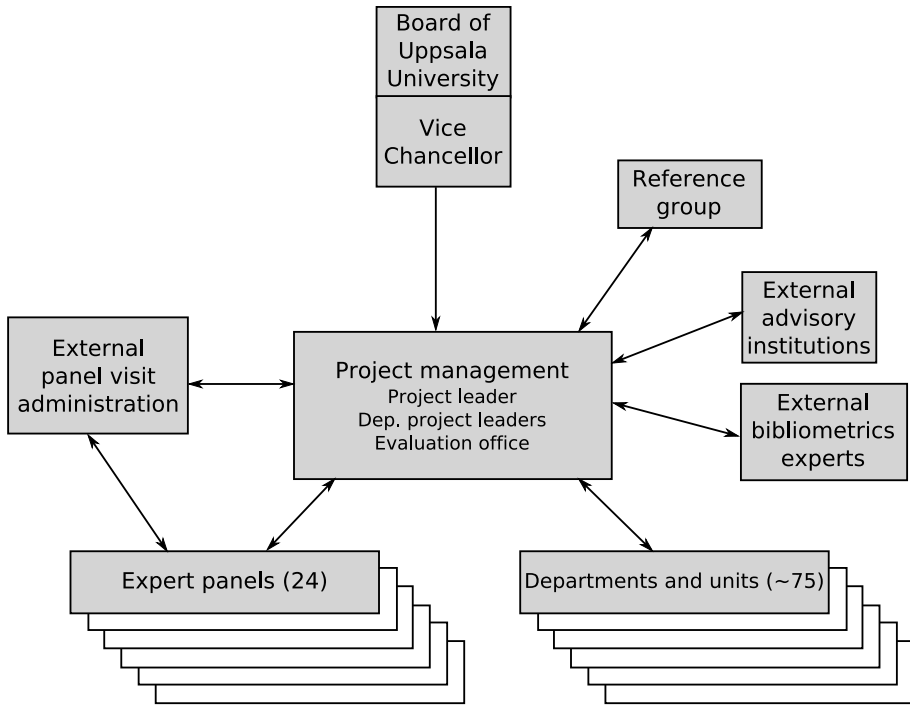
Board of Uppsala University

Vice Chancellor

Reference group

External advisory institutions

External panel visit administration

Project management
Project leader
Dep. project leaders
Evaluation office

External bibliometrics experts

Expert panels (24)

Departments and units (~75)